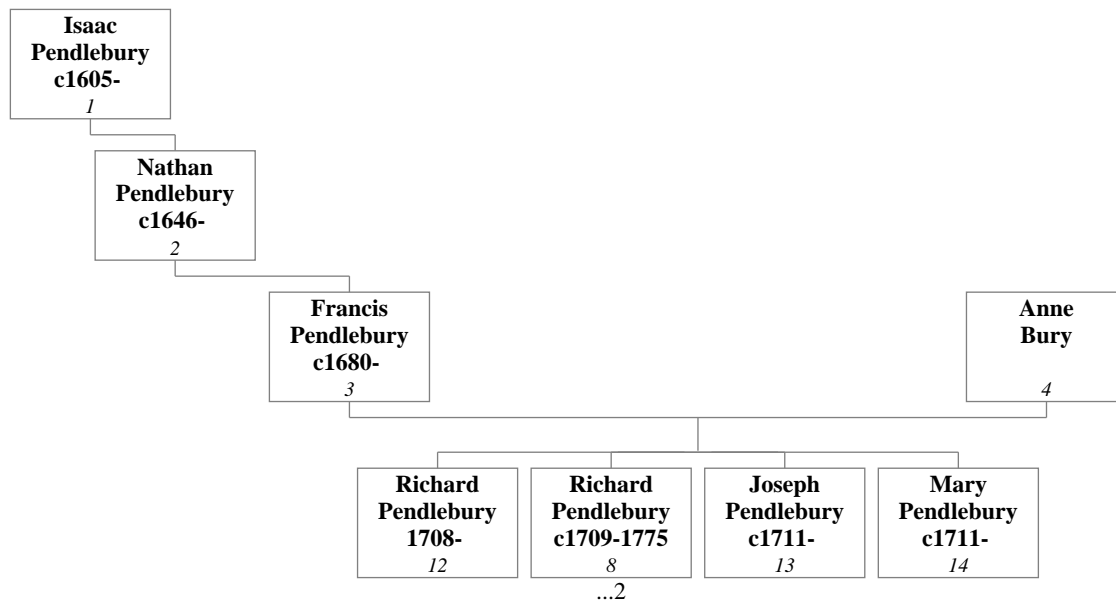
Isaac Pendlebury c1605-
1

Nathan Pendlebury c1646-
2

Francis Pendlebury c1680-
3

Anne Bury
4

Richard Pendlebury 1708-
12

Richard Pendlebury c1709-1775
8
...2

Joseph Pendlebury c1711-
13

Mary Pendlebury c1711-
14